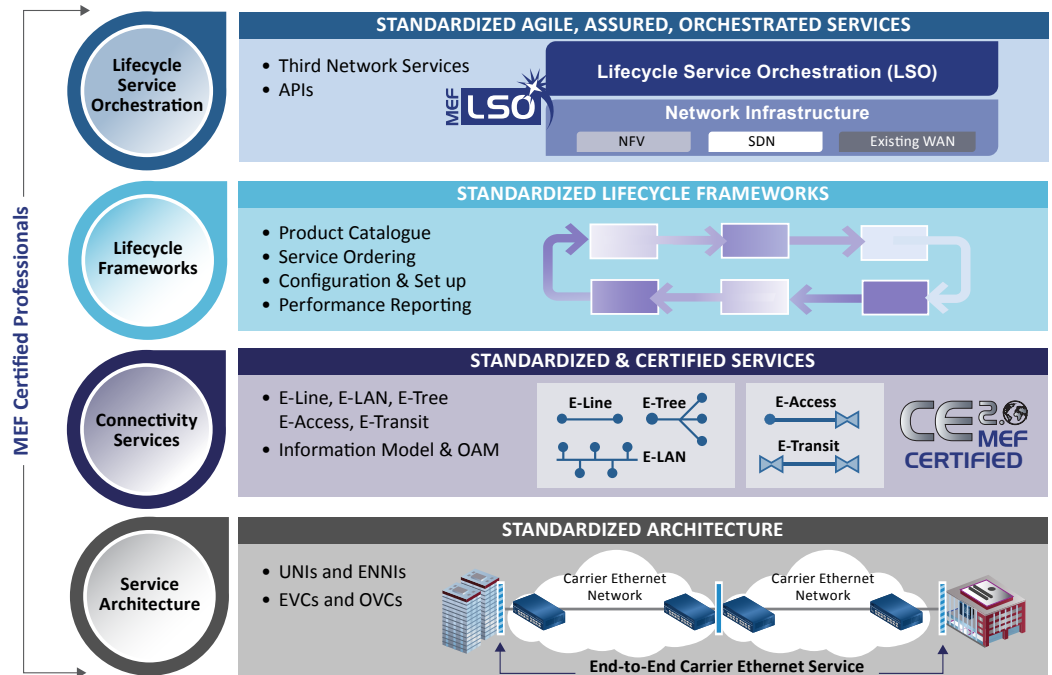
MEF Certified Professionals

Lifecycle Service Orchestration

STANDARDIZED AGILE, ASSURED, ORCHESTRATED SERVICES

• Third Network Services
• APIs

MEF LSO

Lifecycle Service Orchestration (LSO)

Network Infrastructure

NFV

SDN

Existing WAN

Lifecycle Frameworks

STANDARDIZED LIFECYCLE FRAMEWORKS

• Product Catalogue
• Service Ordering
• Configuration & Set up
• Performance Reporting

Connectivity Services

STANDARDIZED & CERTIFIED SERVICES

• E-Line, E-LAN, E-Tree E-Access, E-Transit
• Information Model & OAM

E-Line

E-Tree

E-LAN

E-Access

E-Transit

CE 2.0 MEF CERTIFIED

Service Architecture

STANDARDIZED ARCHITECTURE

• UNIs and ENNIs
• EVCs and OVCs

Carrier Ethernet Network

Carrier Ethernet Network

End-to-End Carrier Ethernet Service